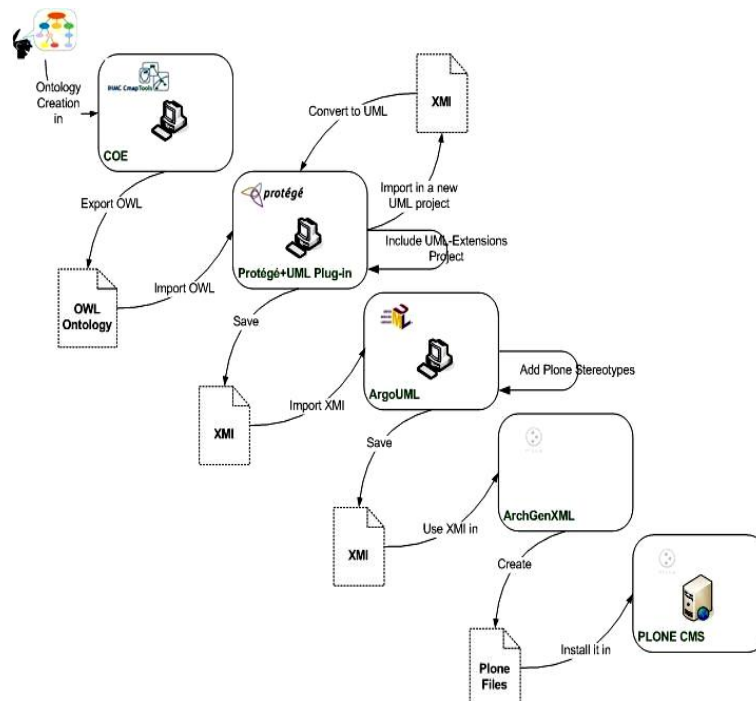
Ontology Creation in

IHMC CmapTools

COE

Convert to UML

XMI

Export OWL

protégé

Import in a new UML project

Include UML-Extensions Project

Protégé+UML Plug-in

OWL Ontology

Import OWL

Save

ArgoUML

Add Plone Stereotypes

XMI

Import XMI

Save

ArchGenXML

XMI

Use XMI in

Create

PLONE CMS

Plone Files

Install it in